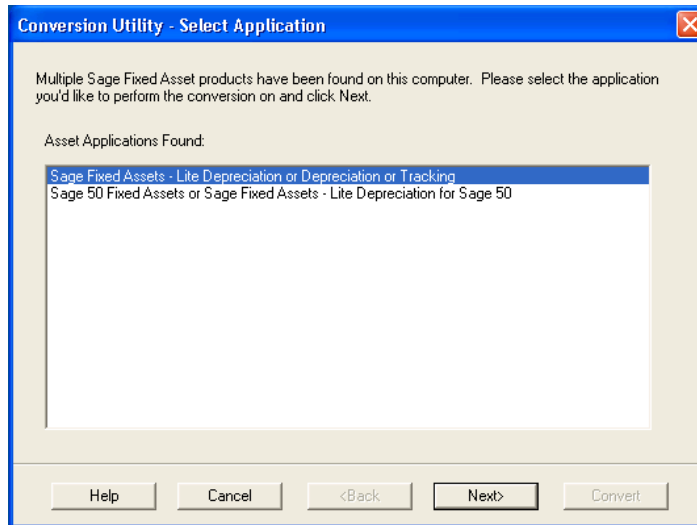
Conversion Utility - Select Application

Multiple Sage Fixed Asset products have been found on this computer. Please select the application you'd like to perform the conversion on and click Next.

Asset Applications Found:

Sage Fixed Assets - Lite Depreciation or Depreciation or Tracking
Sage 50 Fixed Assets or Sage Fixed Assets - Lite Depreciation for Sage 50

Help
Cancel
<Back
Next>
Convert